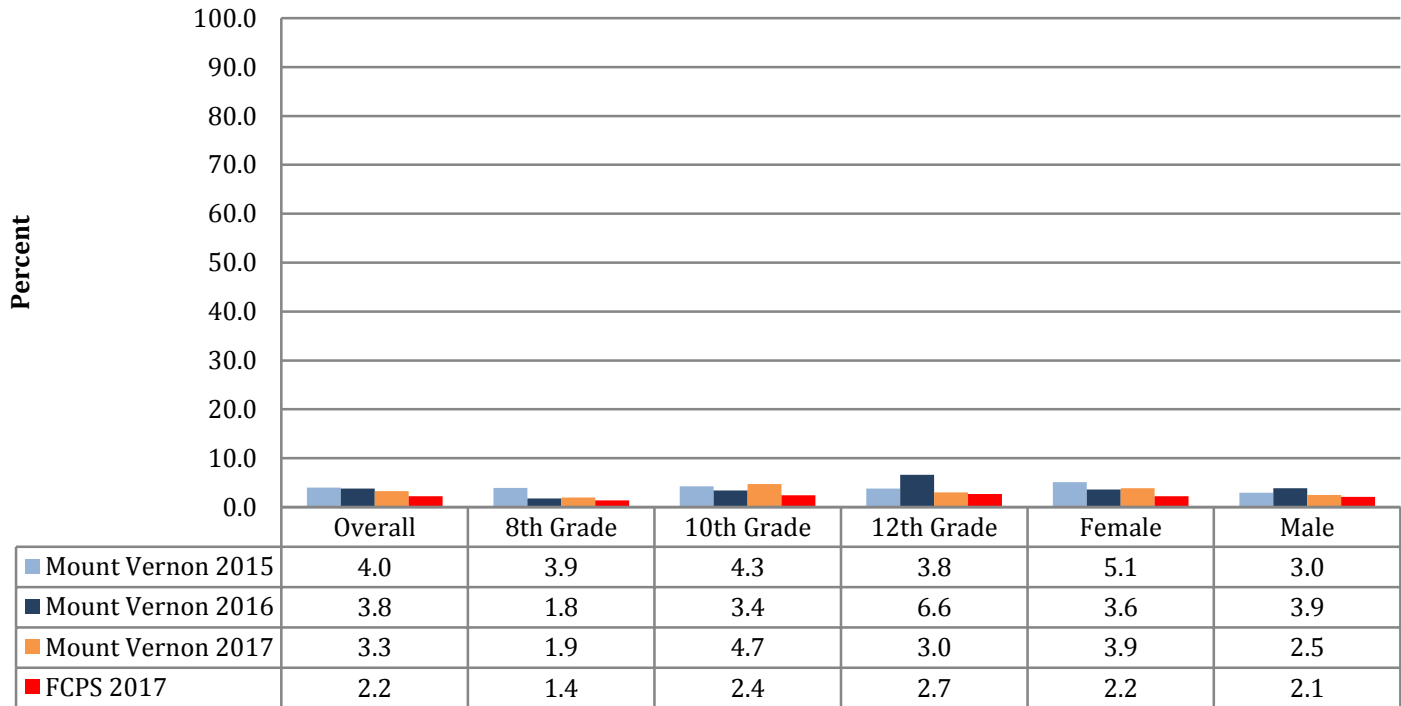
Percent

100.0
90.0
80.0
70.0
60.0
50.0
40.0
30.0
20.0
10.0
0.0

| | Overall | 8th Grade | 10th Grade | 12th Grade | Female | Male |
|---|---|---|---|---|---|---|
| Mount Vernon 2015 | 4.0 | 3.9 | 4.3 | 3.8 | 5.1 | 3.0 |
| Mount Vernon 2016 | 3.8 | 1.8 | 3.4 | 6.6 | 3.6 | 3.9 |
| Mount Vernon 2017 | 3.3 | 1.9 | 4.7 | 3.0 | 3.9 | 2.5 |
| FCPS 2017 | 2.2 | 1.4 | 2.4 | 2.7 | 2.2 | 2.1 |